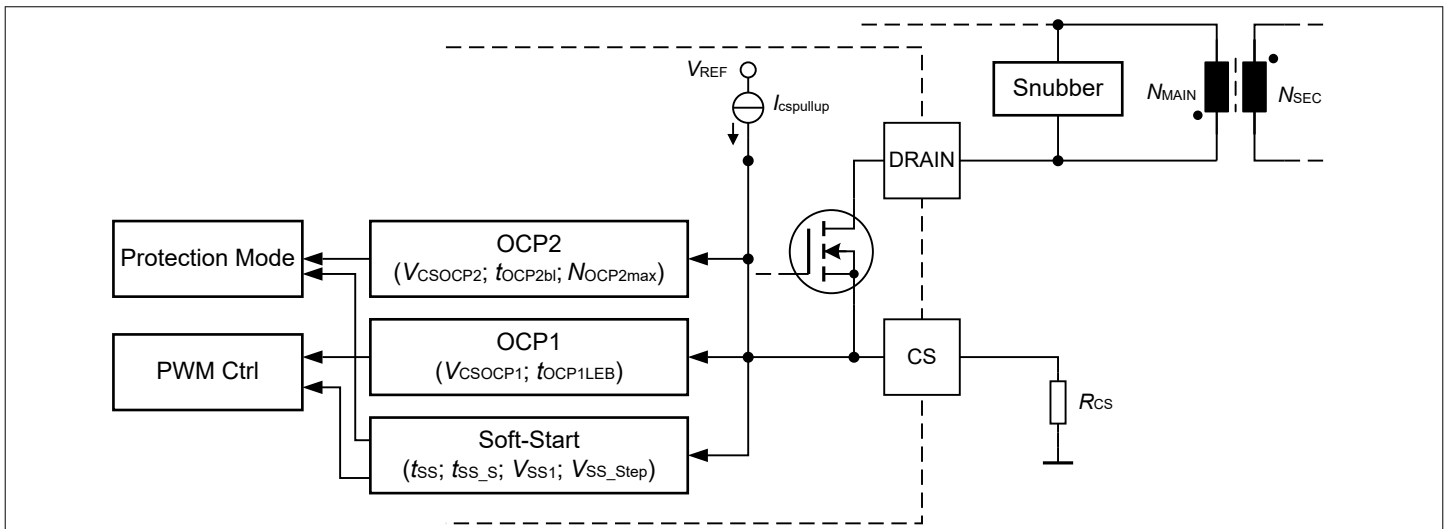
$V_{REF}$

$I_{cspullup}$

Snubber

$N_{MAIN}$

$N_{SEC}$

DRAIN

Protection Mode

OCP2
($V_{CSOCP2}$; $t_{OCP2bl}$; $N_{OCP2max}$)

PWM Ctrl

OCP1
($V_{CSOCP1}$; $t_{OCP1LEB}$)

CS

$R_{CS}$

Soft-Start
($t_{SS}$; $t_{SS\_s}$; $V_{SS1}$; $V_{SS\_Step}$)